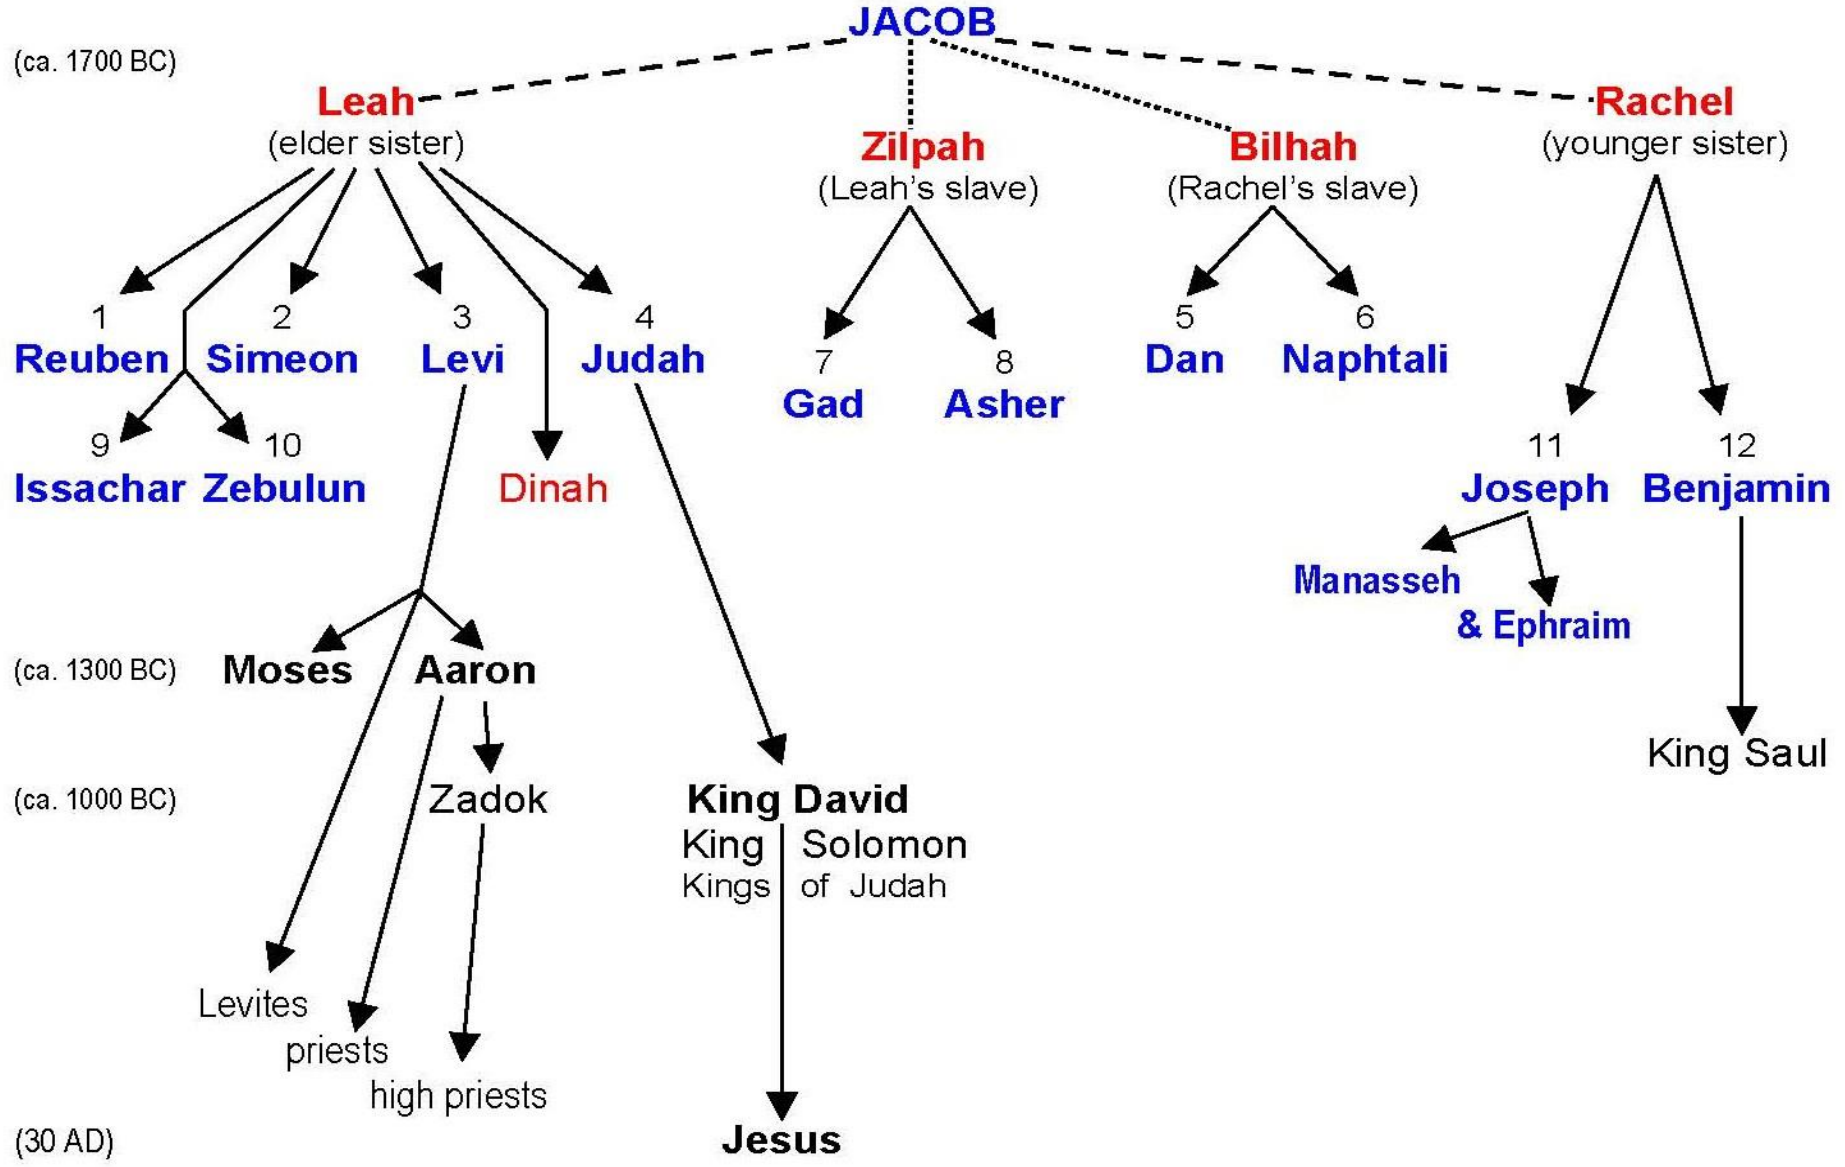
JACOB

(ca. 1700 BC)

Leah
(elder sister)

Zilpah
(Leah's slave)

Bilhah
(Rachel's slave)

Rachel
(younger sister)

1
Reuben

2
Simeon

3
Levi

4
Judah

7
Gad

8
Asher

5
Dan

6
Naphtali

9
Issachar

10
Zebulun

Dinah

11
Joseph

12
Benjamin

Manasseh
& Ephraim

(ca. 1300 BC)

Moses

Aaron

King Saul

(ca. 1000 BC)

Zadok

King David
King Solomon
Kings of Judah

Levites
priests
high priests

(30 AD)

Jesus